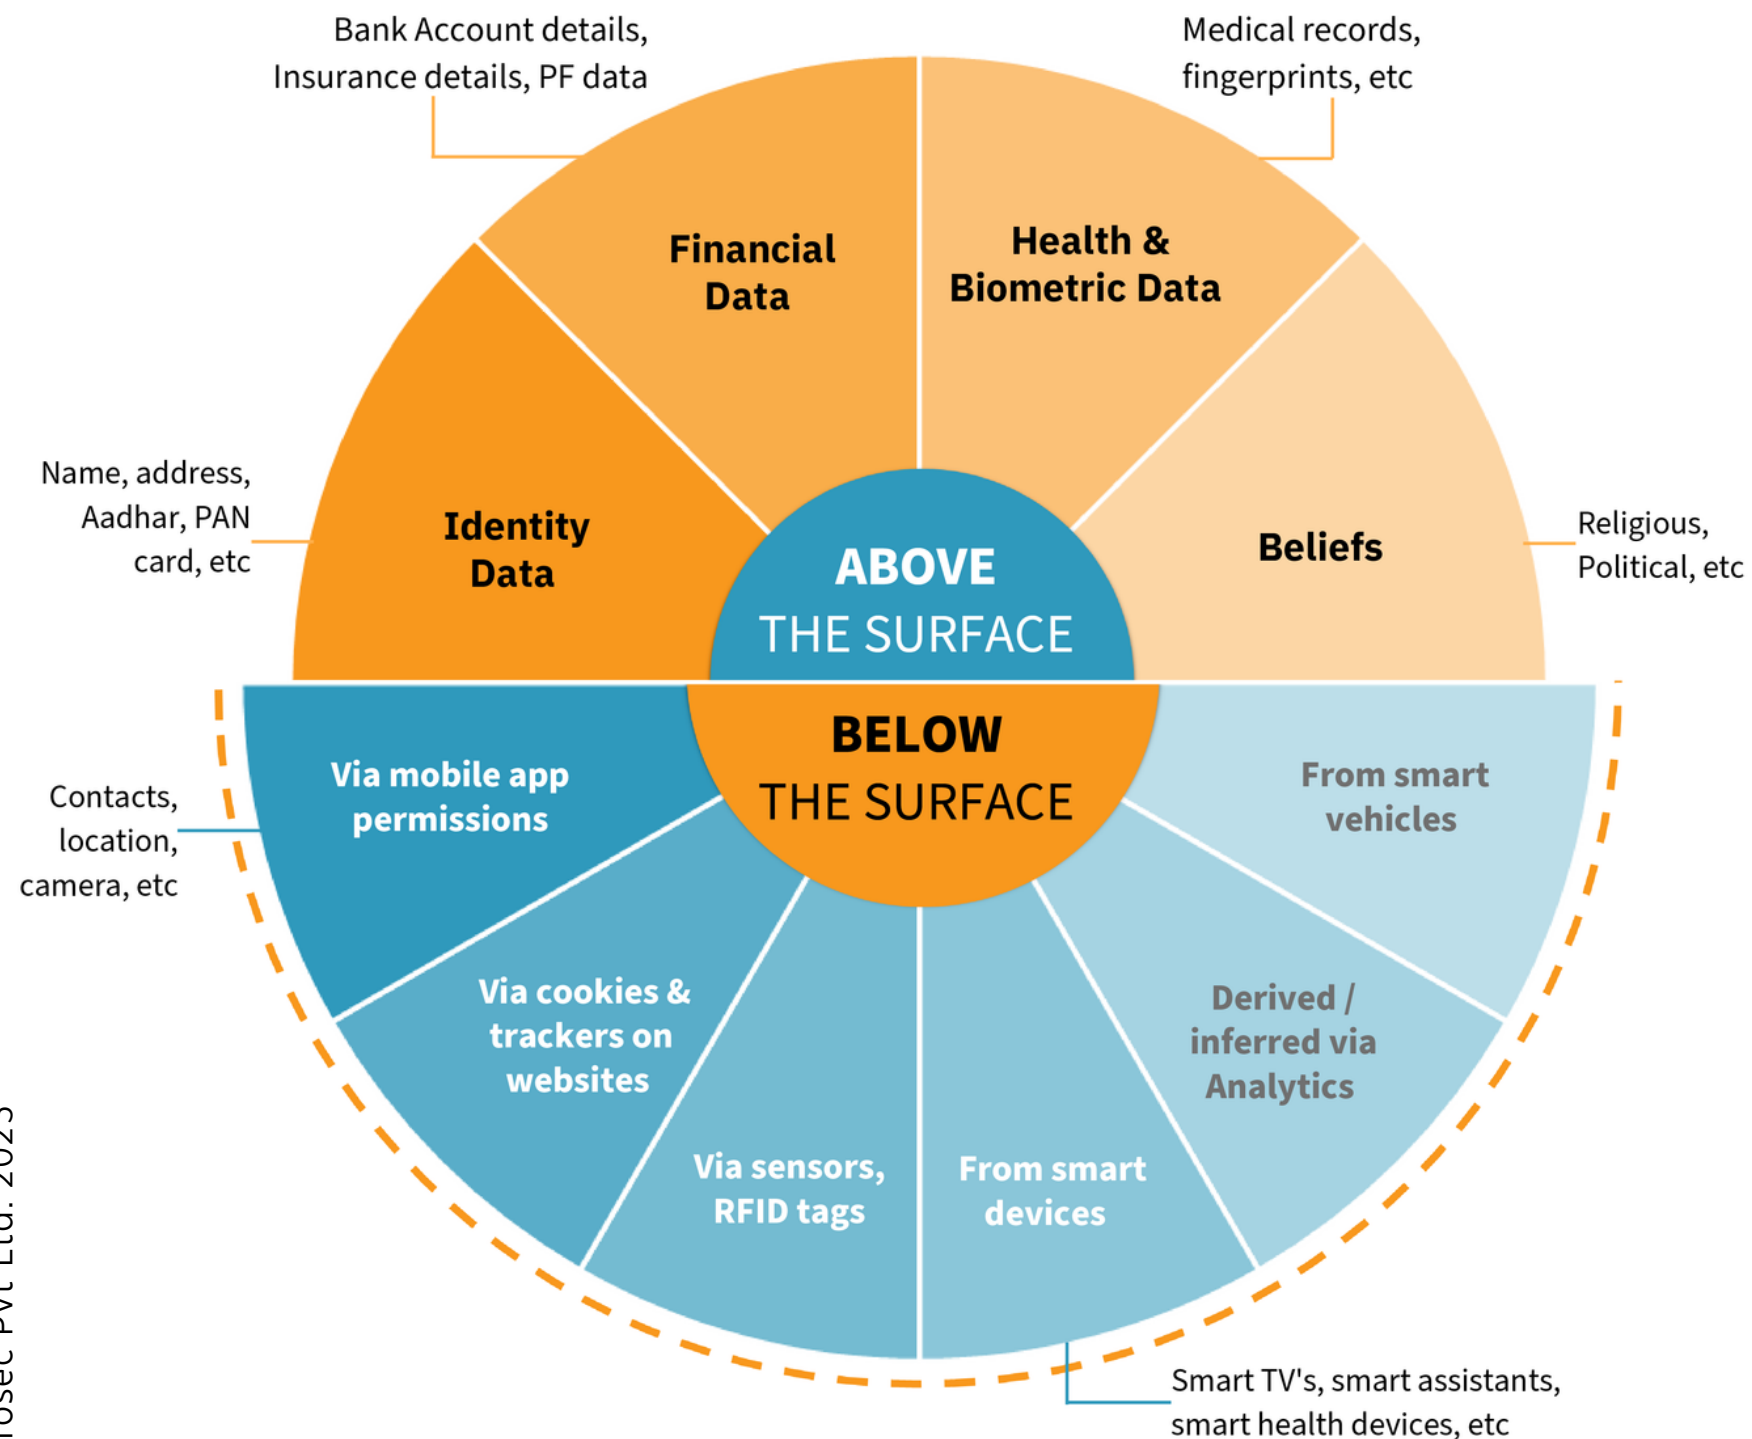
Bank Account details, Insurance details, PF data

Medical records, fingerprints, etc

Financial Data

Health & Biometric Data

Name, address, Aadhar, PAN card, etc

Identity Data

ABOVE THE SURFACE

Beliefs

Religious, Political, etc

BELOW THE SURFACE

Contacts, location, camera, etc

Via mobile app permissions

From smart vehicles

Via cookies & trackers on websites

Derived / inferred via Analytics

Via sensors, RFID tags

From smart devices

Smart TV's, smart assistants, smart health devices, etc

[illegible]sec Pvt Ltd. 2023